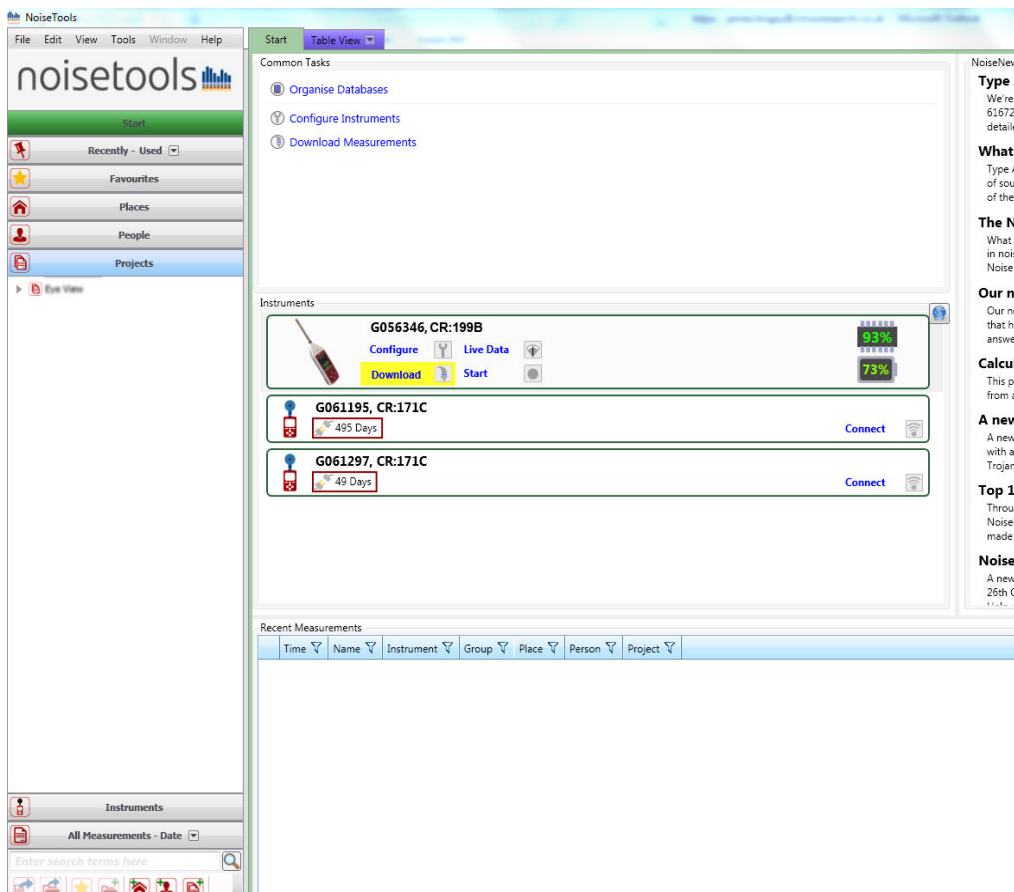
NoiseTools

File Edit View Tools Window Help

noisetools

Start

Recently - Used

Favourites

Places

People

Projects

Eye View

Instruments

All Measurements - Date

Enter search terms here

Start | Table View

Common Tasks

Organise Databases

Configure Instruments

Download Measurements

Instruments

G056346, CR:199B

Configure

Live Data

Download

Start

93%

73%

G061195, CR:171C

495 Days

Connect

G061297, CR:171C

49 Days

Connect

Recent Measurements

| Time | Name | Instrument | Group | Place | Person | Project |
|---|---|---|---|---|---|---|

NoiseNew

Type

We're 61672 detail

What

Type of sou of the

The N

What in nois Noise

Our n

Our n that h answe

Calcu

This p from a

A new

A new with a Trojan

Top 1

Throu Noise made

Noise

A new 26th C